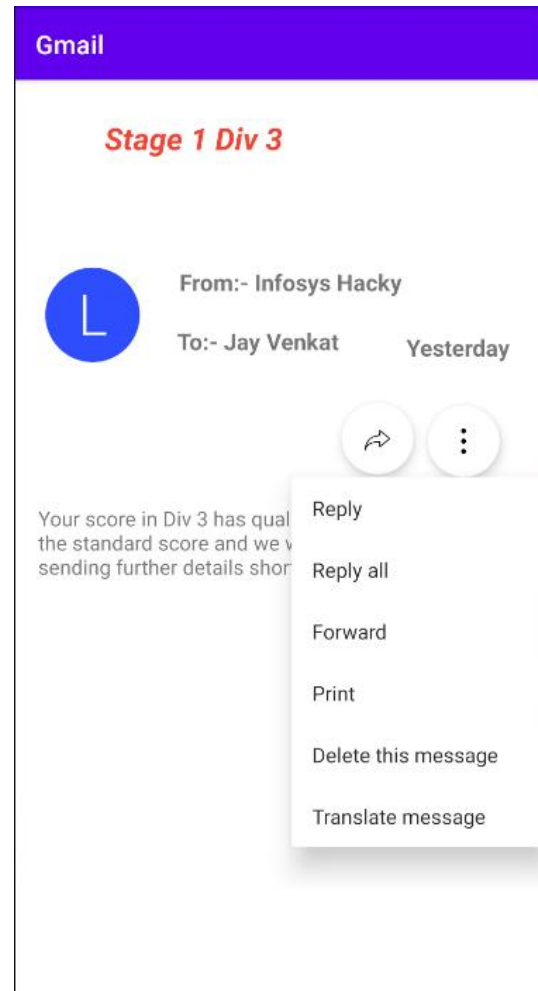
Gmail

Stage 1 Div 3

L

From:- Infosys Hacky

To:- Jay Venkat

Yesterday

Your score in Div 3 has qual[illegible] the standard score and we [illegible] sending further details shor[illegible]

Reply

Reply all

Forward

Print

Delete this message

Translate message